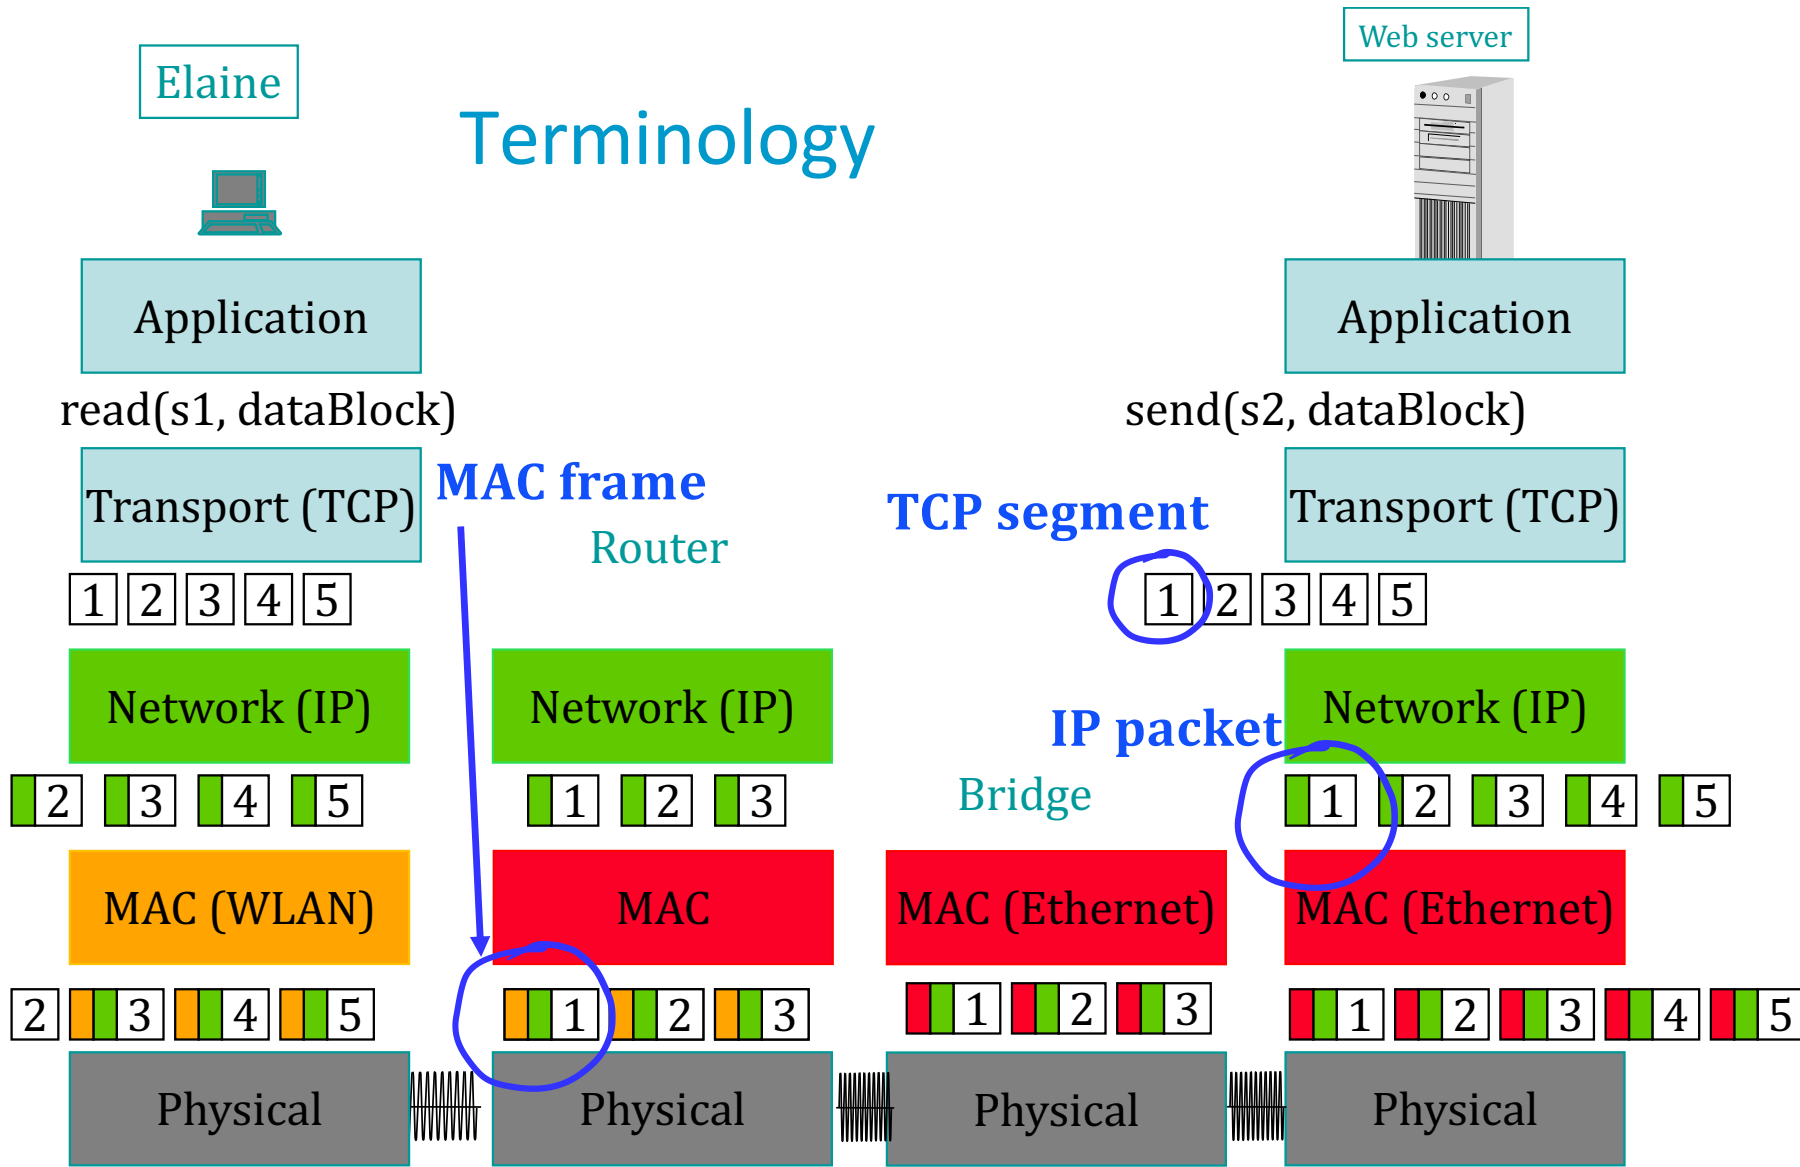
Elaine

Terminology

Web server

Application

Application

read(s1, dataBlock)

send(s2, dataBlock)

Transport (TCP)

MAC frame

Router

TCP segment

Transport (TCP)

1 2 3 4 5

1 2 3 4 5

Network (IP)

Network (IP)

IP packet

Network (IP)

2 3 4 5

1 2 3

Bridge

1 2 3 4 5

MAC (WLAN)

MAC

MAC (Ethernet)

MAC (Ethernet)

2 3 4 5

1 2 3

1 2 3

1 2 3 4 5

Physical

Physical

Physical

Physical